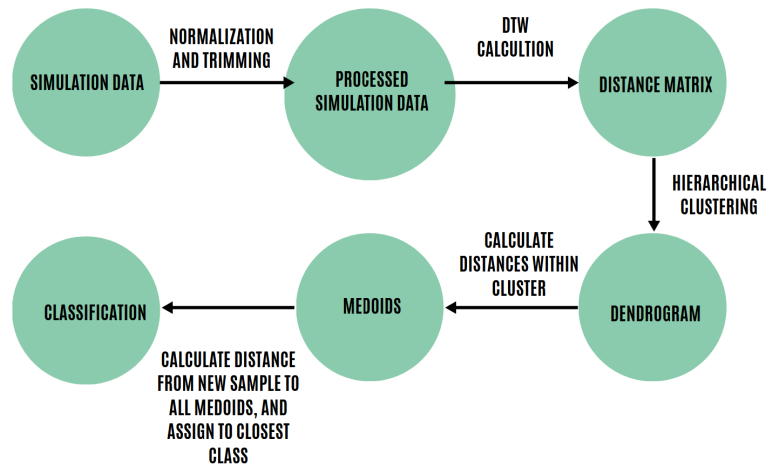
SIMULATION DATA

NORMALIZATION AND TRIMMING

PROCESSED SIMULATION DATA

DTW CALCULTION

DISTANCE MATRIX

HIERARCHICAL CLUSTERING

DENDROGRAM

CALCULATE DISTANCES WITHIN CLUSTER

MEDOIDS

CALCULATE DISTANCE FROM NEW SAMPLE TO ALL MEDOIDS, AND ASSIGN TO CLOSEST CLASS

CLASSIFICATION